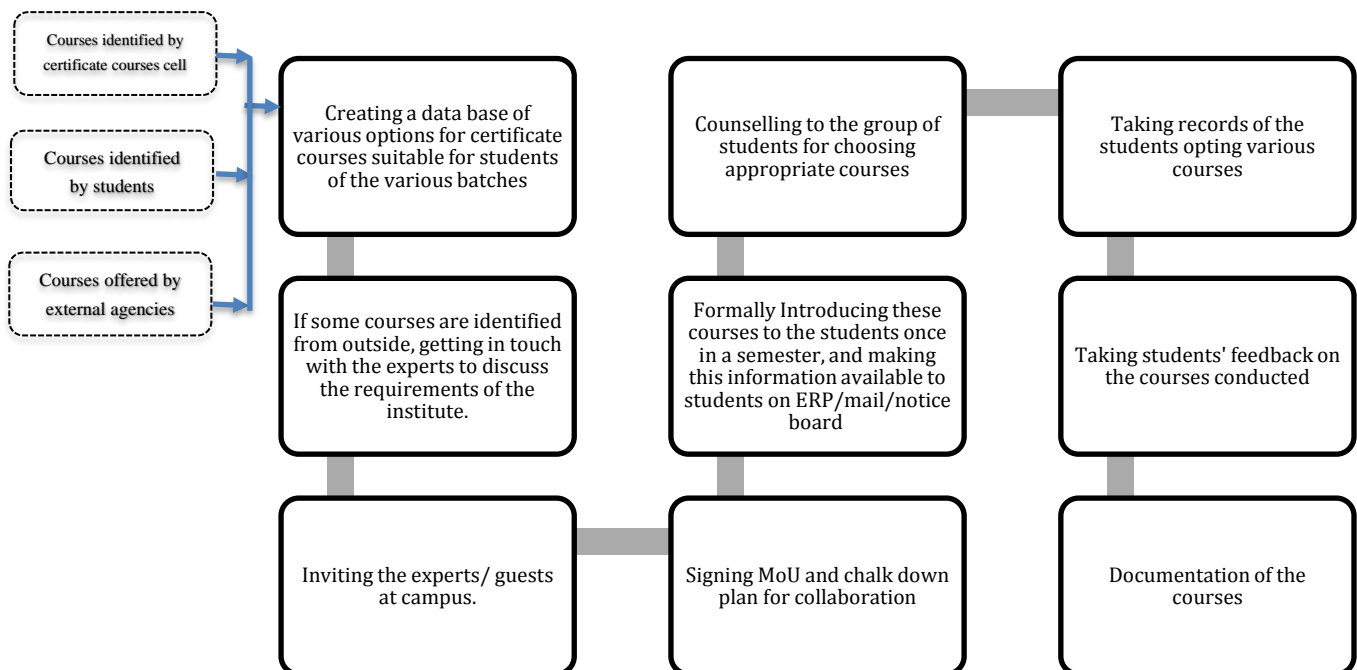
Courses identified by certificate courses cell

Courses identified by students

Courses offered by external agencies

Creating a data base of various options for certificate courses suitable for students of the various batches

If some courses are identified from outside, getting in touch with the experts to discuss the requirements of the institute.

Inviting the experts/ guests at campus.

Signing MoU and chalk down plan for collaboration

Formally Introducing these courses to the students once in a semester, and making this information available to students on ERP/mail/notice board

Counselling to the group of students for choosing appropriate courses

Taking records of the students opting various courses

Taking students' feedback on the courses conducted

Documentation of the courses